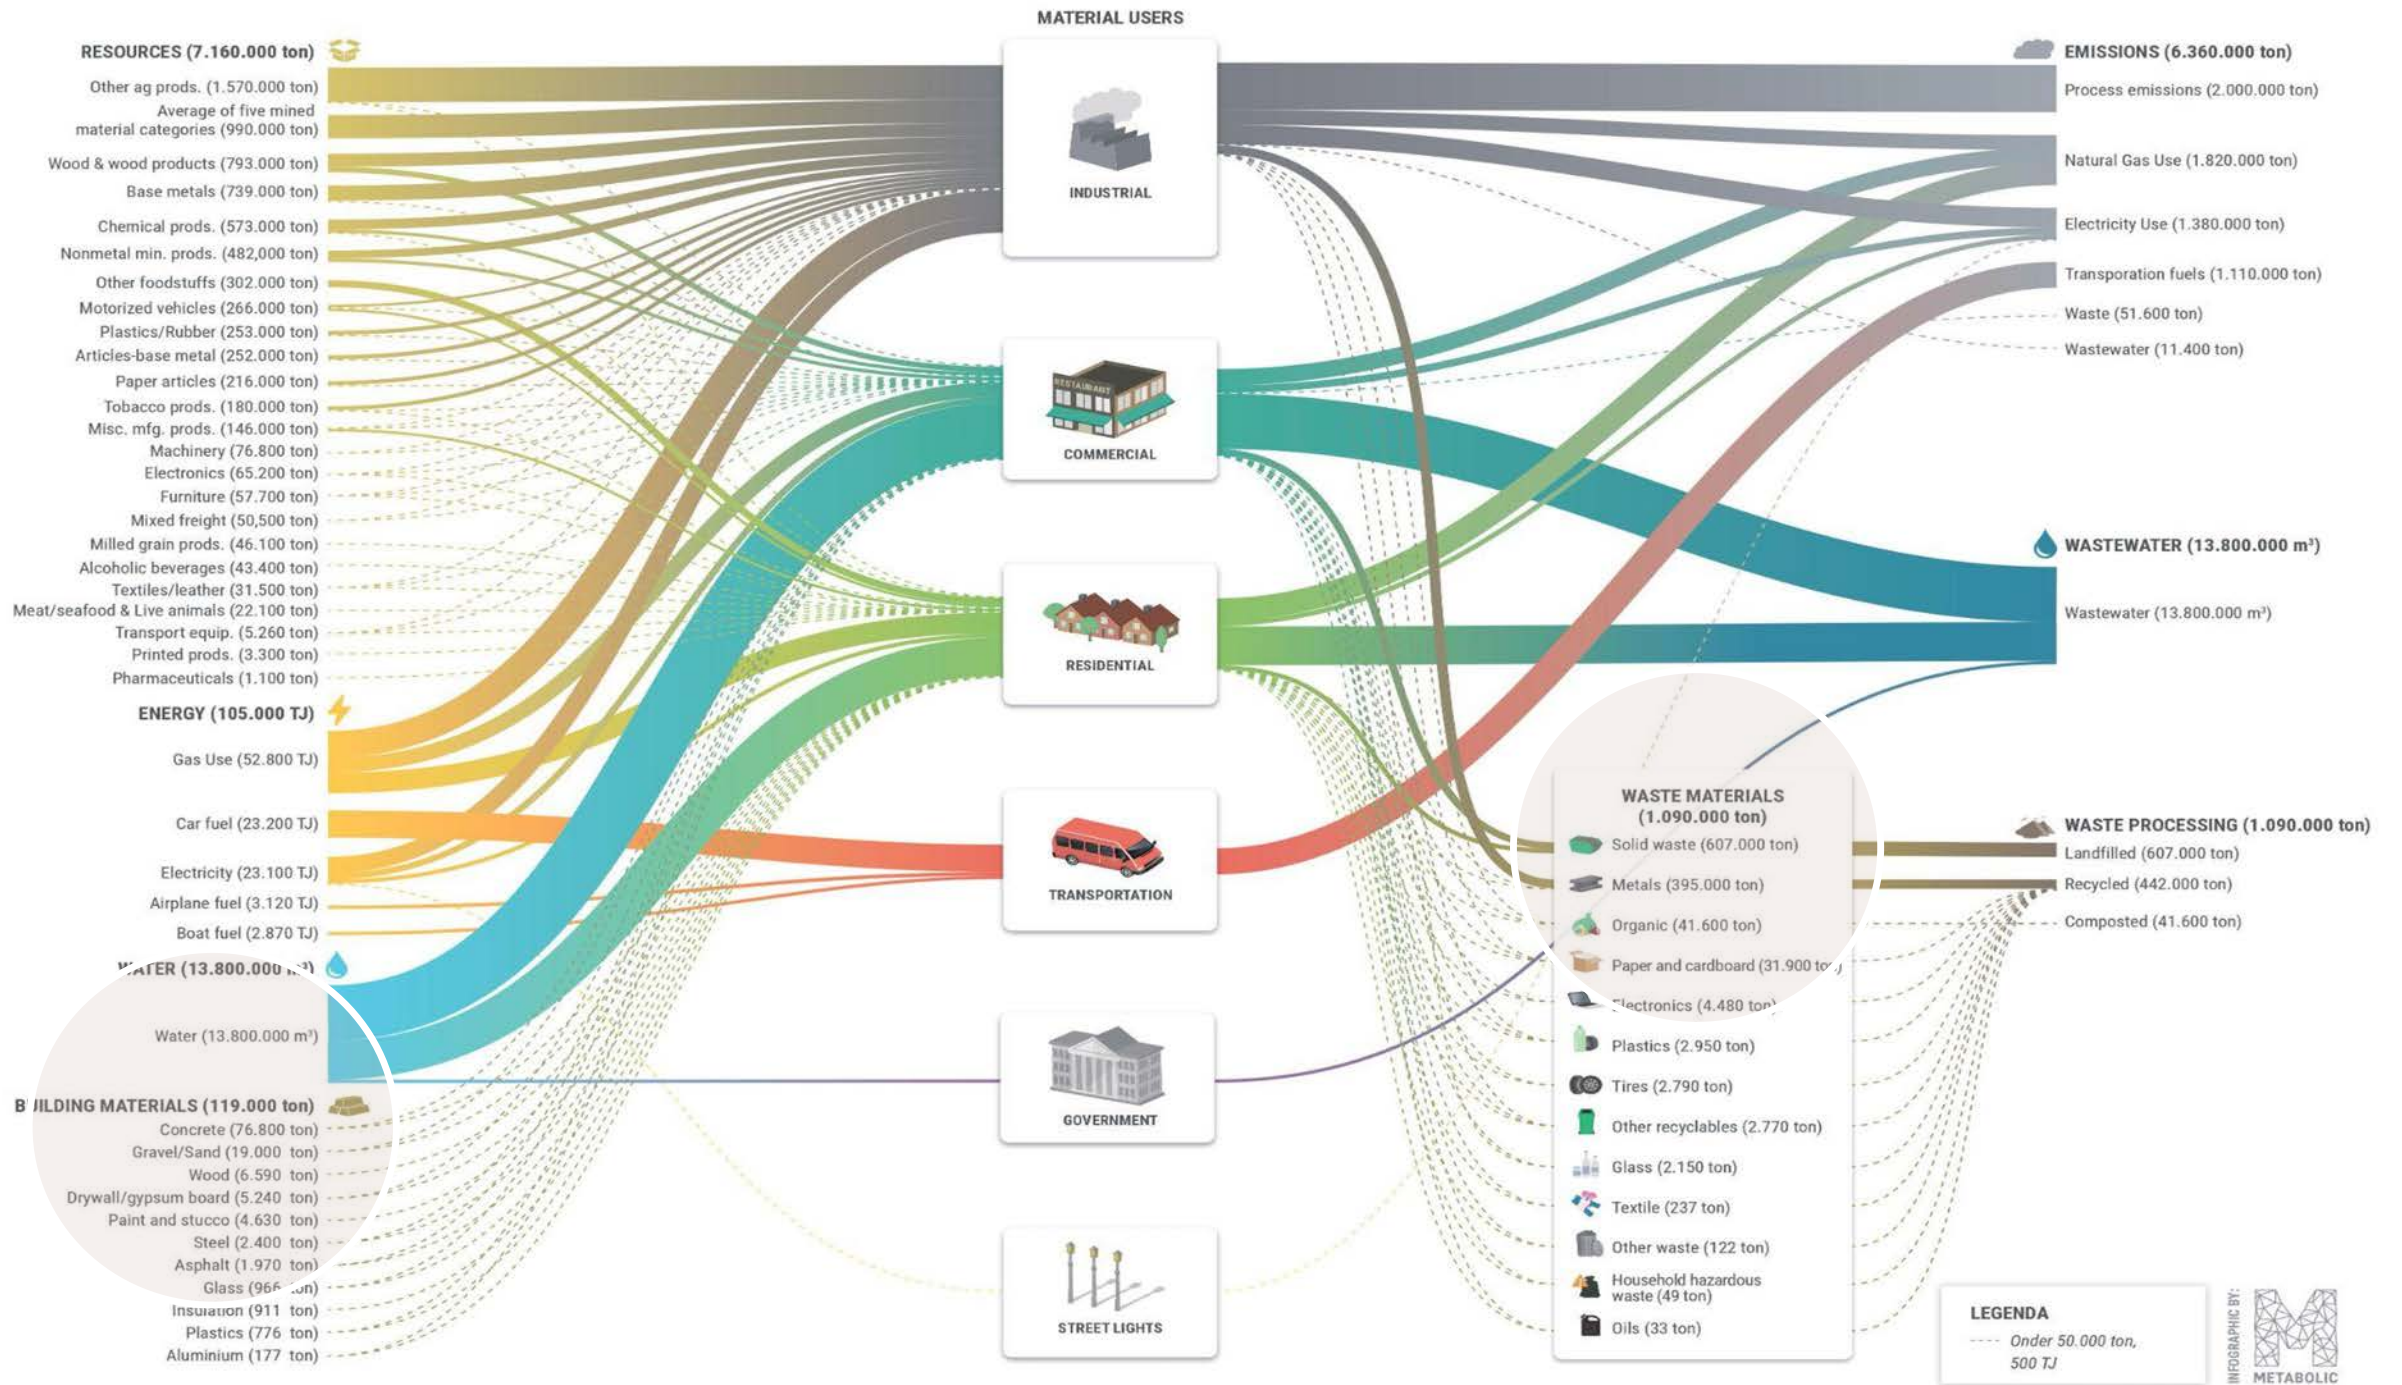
MATERIAL USERS

RESOURCES (7.160.000 ton)
Other ag prods. (1.570.000 ton)
Average of five mined material categories (990.000 ton)
Wood & wood products (793.000 ton)
Base metals (739.000 ton)
Chemical prods. (573.000 ton)
Nonmetal min. prods. (482,000 ton)
Other foodstuffs (302.000 ton)
Motorized vehicles (266.000 ton)
Plastics/Rubber (253.000 ton)
Articles-base metal (252.000 ton)
Paper articles (216.000 ton)
Tobacco prods. (180.000 ton)
Misc. mfg. prods. (146.000 ton)
Machinery (76.800 ton)
Electronics (65.200 ton)
Furniture (57.700 ton)
Mixed freight (50,500 ton)
Milled grain prods. (46.100 ton)
Alcoholic beverages (43.400 ton)
Textiles/leather (31.500 ton)
Meat/seafood & Live animals (22.100 ton)
Transport equip. (5.260 ton)
Printed prods. (3.300 ton)
Pharmaceuticals (1.100 ton)

ENERGY (105.000 TJ)
Gas Use (52.800 TJ)
Car fuel (23.200 TJ)
Electricity (23.100 TJ)
Airplane fuel (3.120 TJ)
Boat fuel (2.870 TJ)

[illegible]ATER (13.800.000 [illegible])
Water (13.800.000 m³)

B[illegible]ILDING MATERIALS (119.000 ton)
Concrete (76.800 ton)
Gravel/Sand (19.000 ton)
Wood (6.590 ton)
Drywall/gypsum board (5.240 ton)
Paint and stucco (4.630 ton)
Steel (2.400 ton)
Asphalt (1.970 ton)
Glass (96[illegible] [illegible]on)
Insu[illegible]ation (911 ton)
Plastics (776 ton)
Aluminium (177 ton)

INDUSTRIAL
COMMERCIAL
RESTAURANT
RESIDENTIAL
TRANSPORTATION
GOVERNMENT
STREET LIGHTS

EMISSIONS (6.360.000 ton)
Process emissions (2.000.000 ton)
Natural Gas Use (1.820.000 ton)
Electricity Use (1.380.000 ton)
Transporation fuels (1.110.000 ton)
Waste (51.600 ton)
Wastewater (11.400 ton)

WASTEWATER (13.800.000 m³)
Wastewater (13.800.000 m³)

WASTE MATERIALS (1.090.000 ton)
Solid waste (607.000 ton)
Metals (395.000 ton)
Organic (41.600 ton)
Paper and cardboard (31.900 to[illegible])
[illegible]lectronics (4.480 ton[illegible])
Plastics (2.950 ton)
Tires (2.790 ton)
Other recyclables (2.770 ton)
Glass (2.150 ton)
Textile (237 ton)
Other waste (122 ton)
Household hazardous waste (49 ton)
Oils (33 ton)

WASTE PROCESSING (1.090.000 ton)
Landfilled (607.000 ton)
Recycled (442.000 ton)
Composted (41.600 ton)

LEGENDA
Onder 50.000 ton, 500 TJ

INFOGRAPHIC BY:
METABOLIC